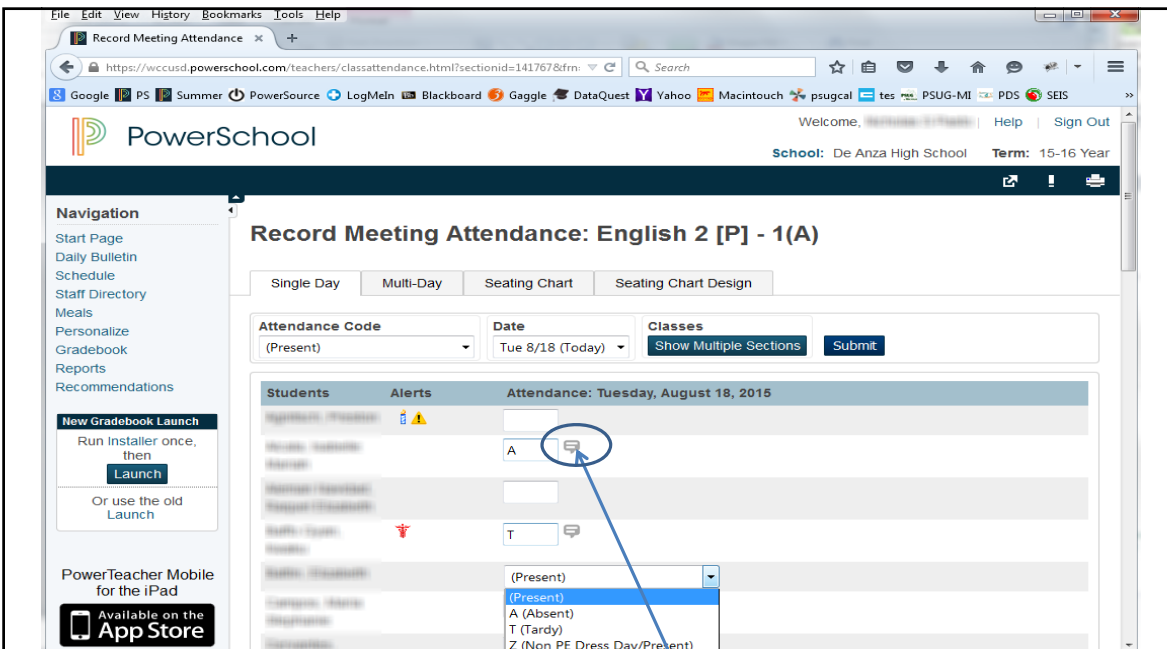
File Edit View History Bookmarks Tools Help

Record Meeting Attendance ×

https://wccusd.powerschool.com/teachers/classattendance.html?sectionid=141767&frn:

Search

Google PS Summer PowerSource LogMeIn Blackboard Gaggle DataQuest Yahoo Macintouch psugcal tes PSUG-MI PDS SEIS

PowerSchool

Welcome, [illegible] | Help | Sign Out

School: De Anza High School Term: 15-16 Year

Navigation

Start Page
Daily Bulletin
Schedule
Staff Directory
Meals
Personalize
Gradebook
Reports
Recommendations

New Gradebook Launch

Run Installer once, then

Launch

Or use the old Launch

PowerTeacher Mobile for the iPad

Available on the App Store

Record Meeting Attendance: English 2 [P] - 1(A)

Single Day | Multi-Day | Seating Chart | Seating Chart Design

Attendance Code
(Present)

Date
Tue 8/18 (Today)

Classes
Show Multiple Sections

Submit

| Students | Alerts | Attendance: Tuesday, August 18, 2015 |
|---|---|---|
| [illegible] | | |
| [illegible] | | A |
| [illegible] | | |
| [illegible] | | T |
| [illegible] | | (Present) |
| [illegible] | | |
| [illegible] | | |

(Present)
A (Absent)
T (Tardy)
Z (Non PE Dress Day/Present)